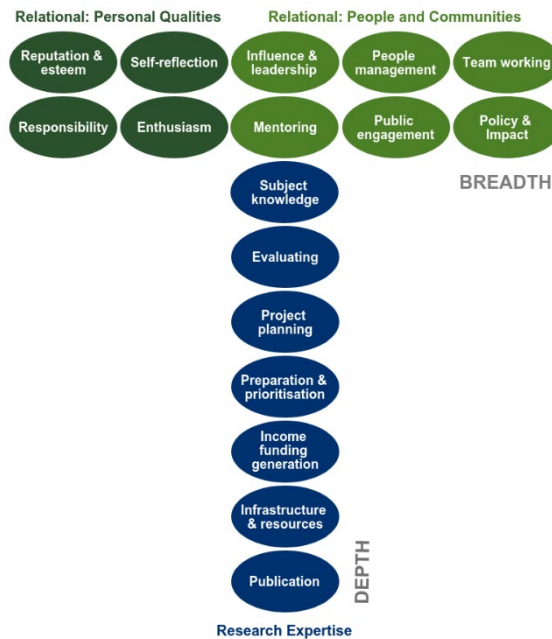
Relational: Personal Qualities

Reputation & esteem

Self-reflection

Responsibility

Enthusiasm

Relational: People and Communities

Influence & leadership

People management

Team working

Mentoring

Public engagement

Policy & Impact

BREADTH

Subject knowledge

Evaluating

Project planning

Preparation & prioritisation

Income funding generation

Infrastructure & resources

Publication

DEPTH

Research Expertise